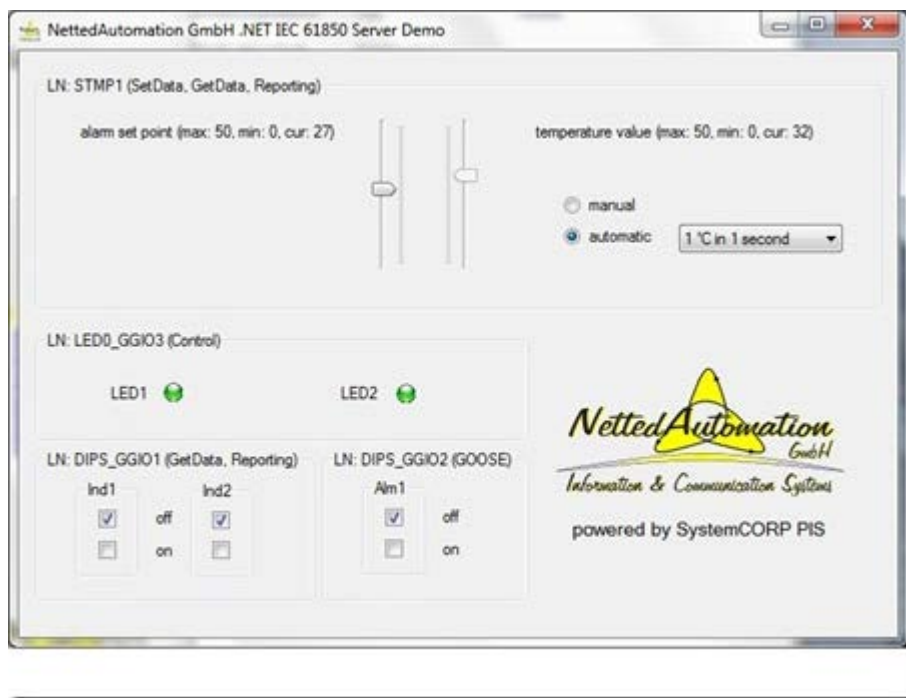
NettedAutomation GmbH .NET IEC 61850 Server Demo

LN: STMP1 (SetData, GetData, Reporting)

alarm set point (max: 50, min: 0, cur: 27)

temperature value (max: 50, min: 0, cur: 32)

manual

automatic

1 °C in 1 second

LN: LED0_GGIO3 (Control)

LED1

LED2

LN: DIPS_GGIO1 (GetData, Reporting)

Ind1

Ind2

off

on

LN: DIPS_GGIO2 (GOOSE)

Alm1

off

on

NettedAutomation GmbH

Information & Communication Systems

powered by SystemCORP PIS